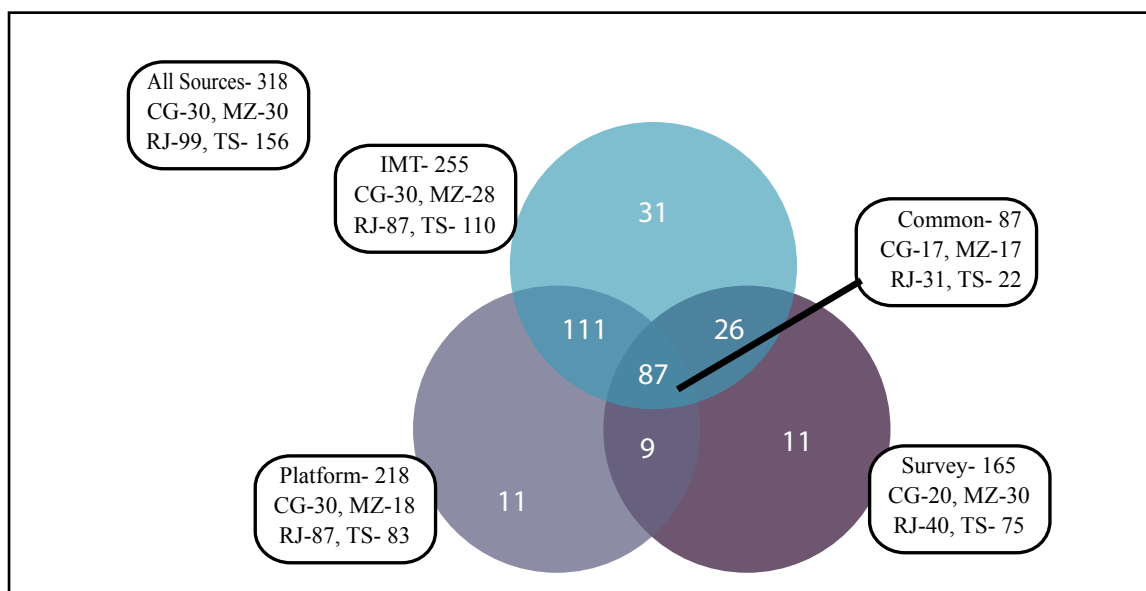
All Sources- 318
CG-30, MZ-30
RJ-99, TS- 156

IMT- 255
CG-30, MZ-28
RJ-87, TS- 110

Common- 87
CG-17, MZ-17
RJ-31, TS- 22

31

111

26

87

9

11

11

Platform- 218
CG-30, MZ-18
RJ-87, TS- 83

Survey- 165
CG-20, MZ-30
RJ-40, TS- 75